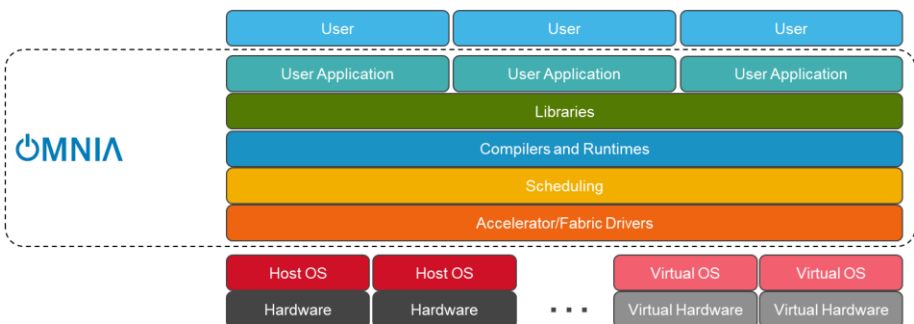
User User User

OMNIA

User Application User Application User Application

Libraries

Compilers and Runtimes

Scheduling

Accelerator/Fabric Drivers

Host OS Host OS Virtual OS Virtual OS

Hardware Hardware . . . Virtual Hardware Virtual Hardware